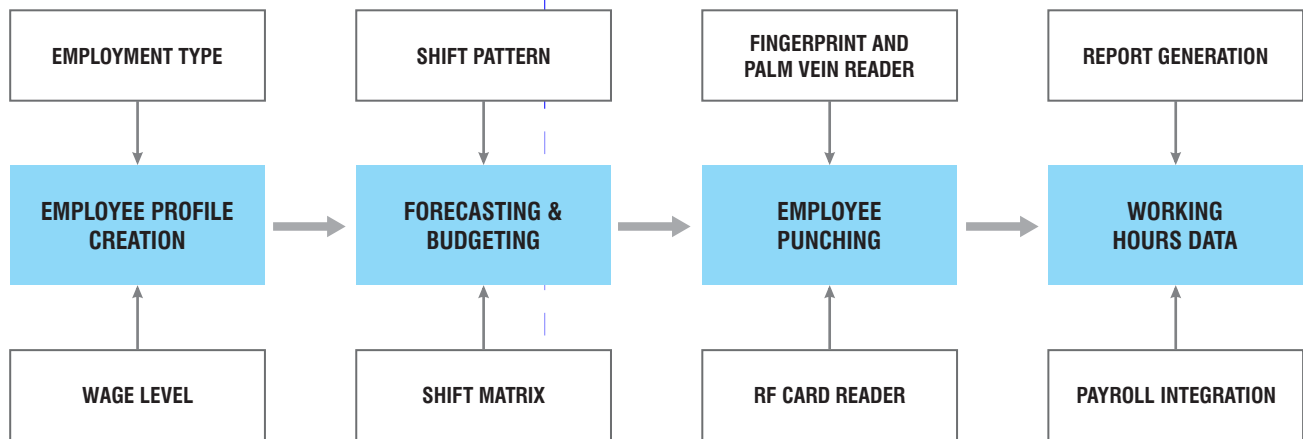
EMPLOYMENT TYPE

EMPLOYEE PROFILE CREATION

WAGE LEVEL

SHIFT PATTERN

FORECASTING & BUDGETING

SHIFT MATRIX

FINGERPRINT AND PALM VEIN READER

EMPLOYEE PUNCHING

RF CARD READER

REPORT GENERATION

WORKING HOURS DATA

PAYROLL INTEGRATION